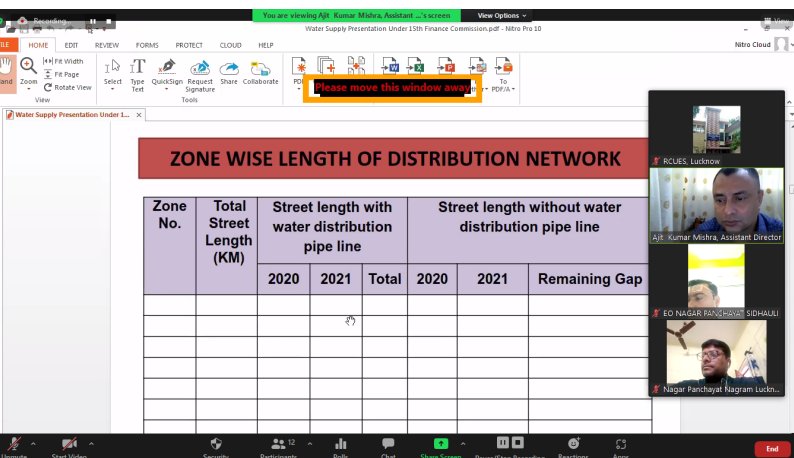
Recording

You are viewing Ajit Kumar Mishra, Assistant ...'s screen

View Options

View

Water Supply Presentation Under 15th Finance Commission.pdf - Nitro Pro 10

FILE HOME EDIT REVIEW FORMS PROTECT CLOUD HELP

Nitro Cloud

Hand Zoom Fit Width Fit Page Rotate View

View

Select Type Text QuickSign Request Signature Share Collaborate

Tools

PDF

Please move this window away

To PDF/A

Water Supply Presentation Under 1...

ZONE WISE LENGTH OF DISTRIBUTION NETWORK

| Zone No. | Total Street Length (KM) | Street length with water distribution pipe line | | | Street length without water distribution pipe line | | |
|---|---|---|---|---|---|---|---|
| | | 2020 | 2021 | Total | 2020 | 2021 | Remaining Gap |
| | | | | | | | |
| | | | | | | | |
| | | | | | | | |
| | | | | | | | |
| | | | | | | | |
| | | | | | | | |

RCUES, Lucknow

Ajit Kumar Mishra, Assistant Director

EO NAGAR PANCHAYAT SIDHAULI

Nagar Panchayat Nagram Luckn...

Unmute Start Video Security Participants 12 Polls Chat Share Screen Pause/Stop Recording Reactions Apps

End